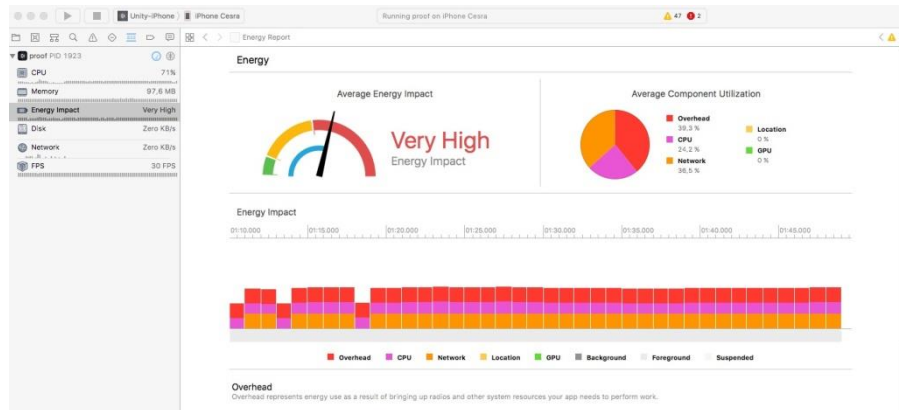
Unity-iPhone | iPhone Cesra

Running proof on iPhone Cesra

47 2

Energy Report

proof PID 1923

CPU 71%

Memory 97,6 MB

Energy Impact Very High

Disk Zero KB/s

Network Zero KB/s

FPS 30 FPS

Energy

Average Energy Impact

Very High
Energy Impact

Average Component Utilization

Overhead
39,3 %

CPU
24,2 %

Network
36,5 %

Location
0 %

GPU
0 %

Energy Impact

01:10.000 01:15.000 01:20.000 01:25.000 01:30.000 01:35.000 01:40.000 01:45.000

Overhead CPU Network Location GPU Background Foreground Suspended

Overhead
Overhead represents energy use as a result of bringing up radios and other system resources your app needs to perform work.